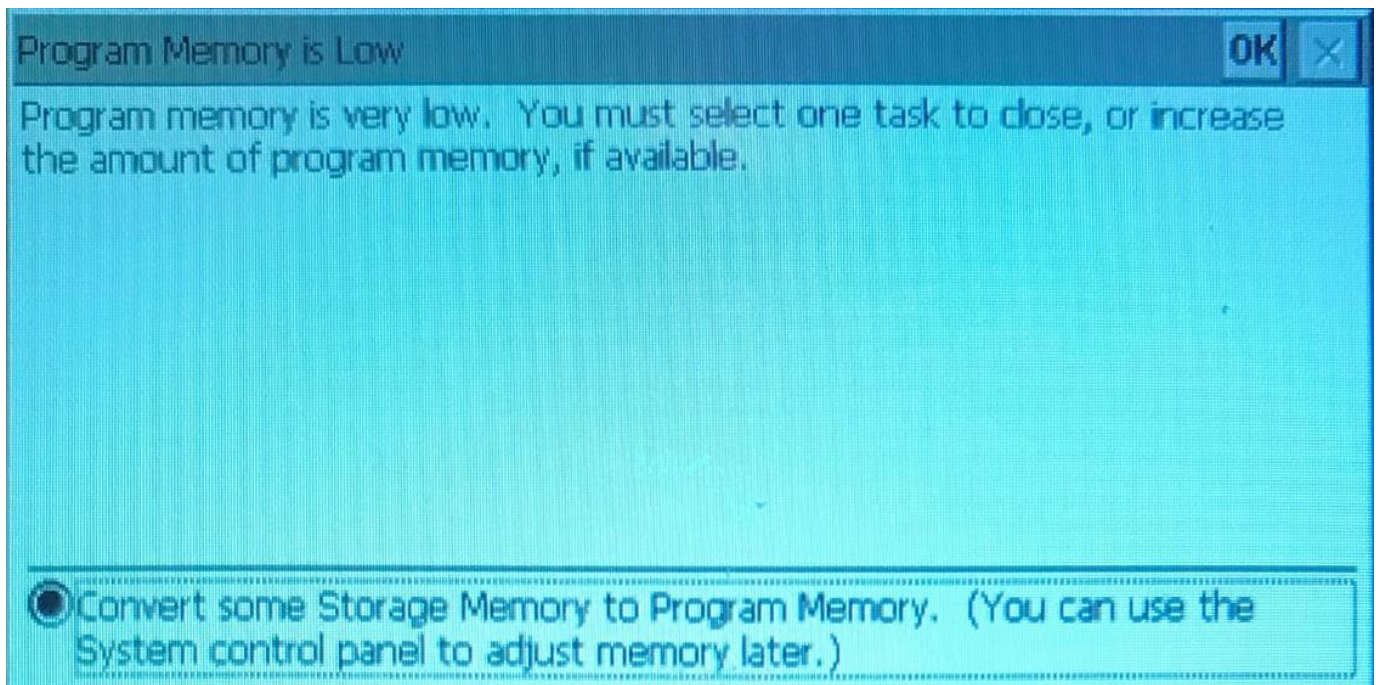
Program Memory is Low

OK ×

Program memory is very low. You must select one task to close, or increase the amount of program memory, if available.

Convert some Storage Memory to Program Memory. (You can use the System control panel to adjust memory later.)